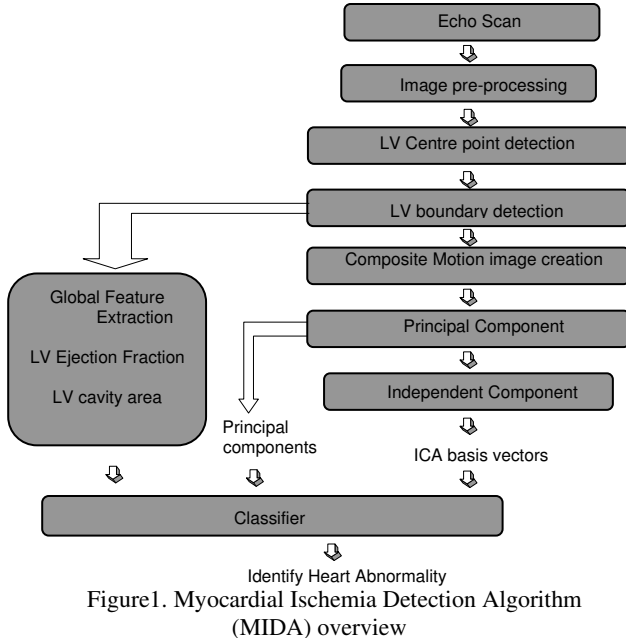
Echo Scan

Image pre-processing

LV Centre point detection

LV boundary detection

Composite Motion image creation

Global Feature Extraction

LV Ejection Fraction

LV cavity area

Principal Component

Independent Component

Principal components

ICA basis vectors

Classifier

Identify Heart Abnormality

Figure1. Myocardial Ischemia Detection Algorithm (MIDA) overview